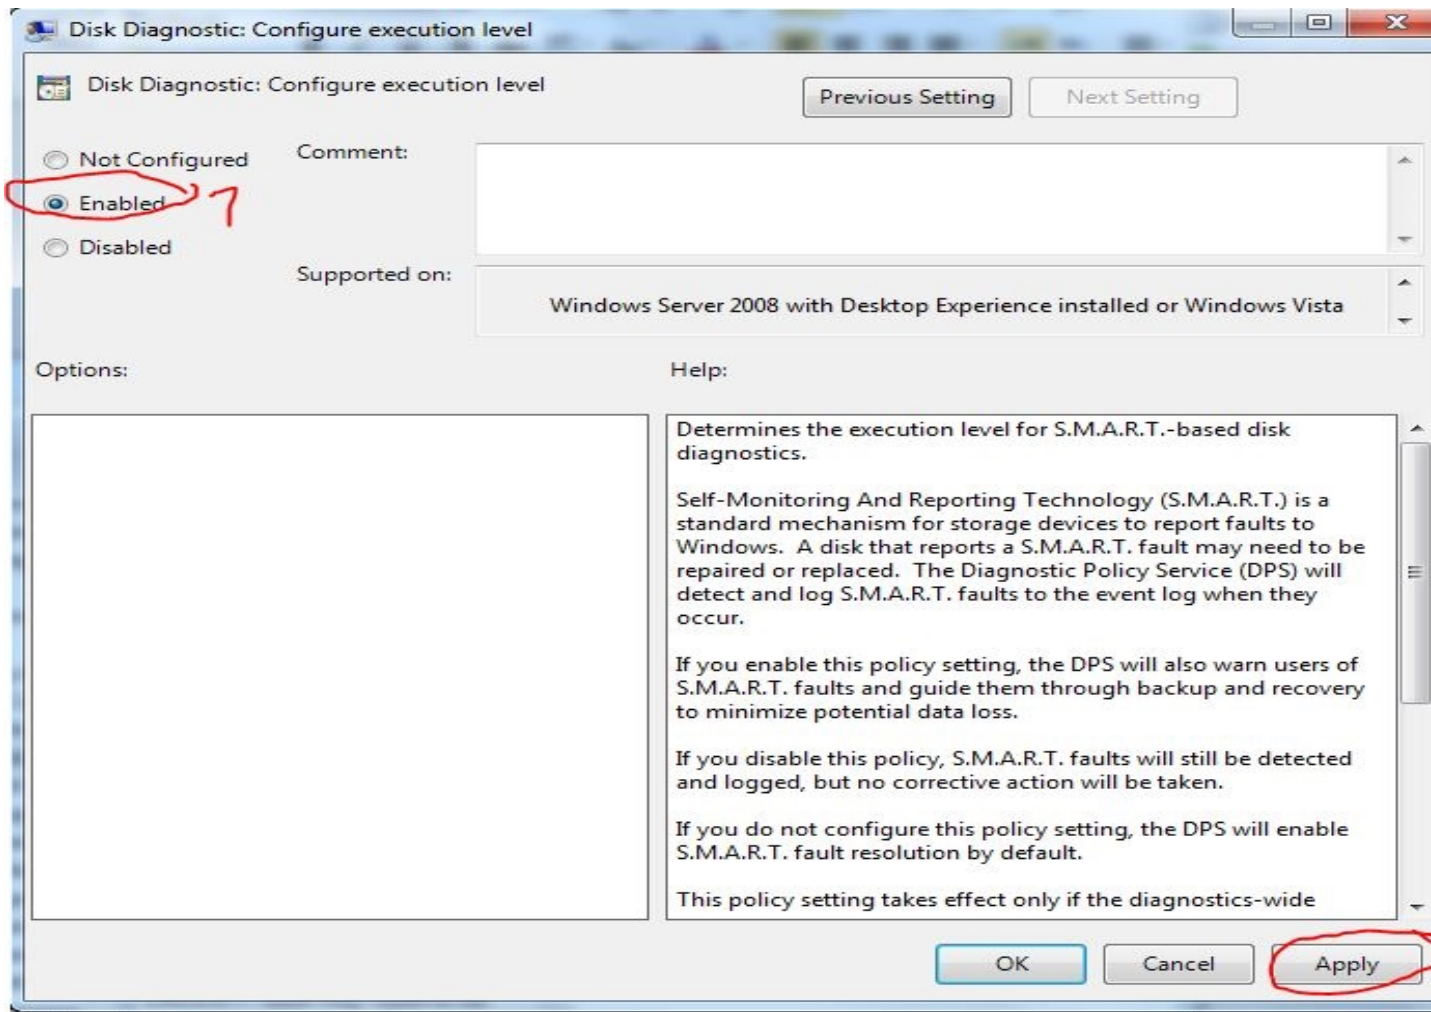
Disk Diagnostic: Configure execution level

Disk Diagnostic: Configure execution level

Previous Setting

Next Setting

Not Configured

Enabled

7

Disabled

Comment:

Supported on:

Windows Server 2008 with Desktop Experience installed or Windows Vista

Options:

Help:

Determines the execution level for S.M.A.R.T.-based disk diagnostics.

Self-Monitoring And Reporting Technology (S.M.A.R.T.) is a standard mechanism for storage devices to report faults to Windows. A disk that reports a S.M.A.R.T. fault may need to be repaired or replaced. The Diagnostic Policy Service (DPS) will detect and log S.M.A.R.T. faults to the event log when they occur.

If you enable this policy setting, the DPS will also warn users of S.M.A.R.T. faults and guide them through backup and recovery to minimize potential data loss.

If you disable this policy, S.M.A.R.T. faults will still be detected and logged, but no corrective action will be taken.

If you do not configure this policy setting, the DPS will enable S.M.A.R.T. fault resolution by default.

This policy setting takes effect only if the diagnostics-wide

OK

Cancel

Apply